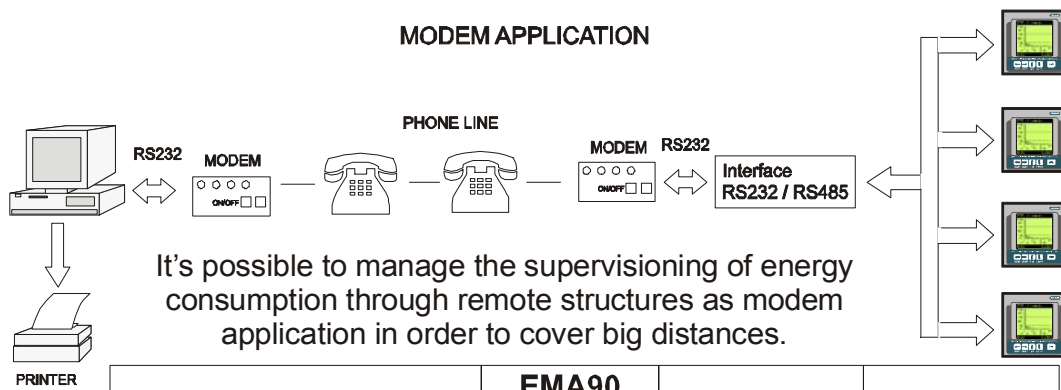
MODEM APPLICATION

RS232

MODEM

ON/OFF

PHONE LINE

MODEM

RS232

ON/OFF

Interface RS232 / RS485

It's possible to manage the supervisioning of energy consumption through remote structures as modem application in order to cover big distances.

PRINTER

EMA90